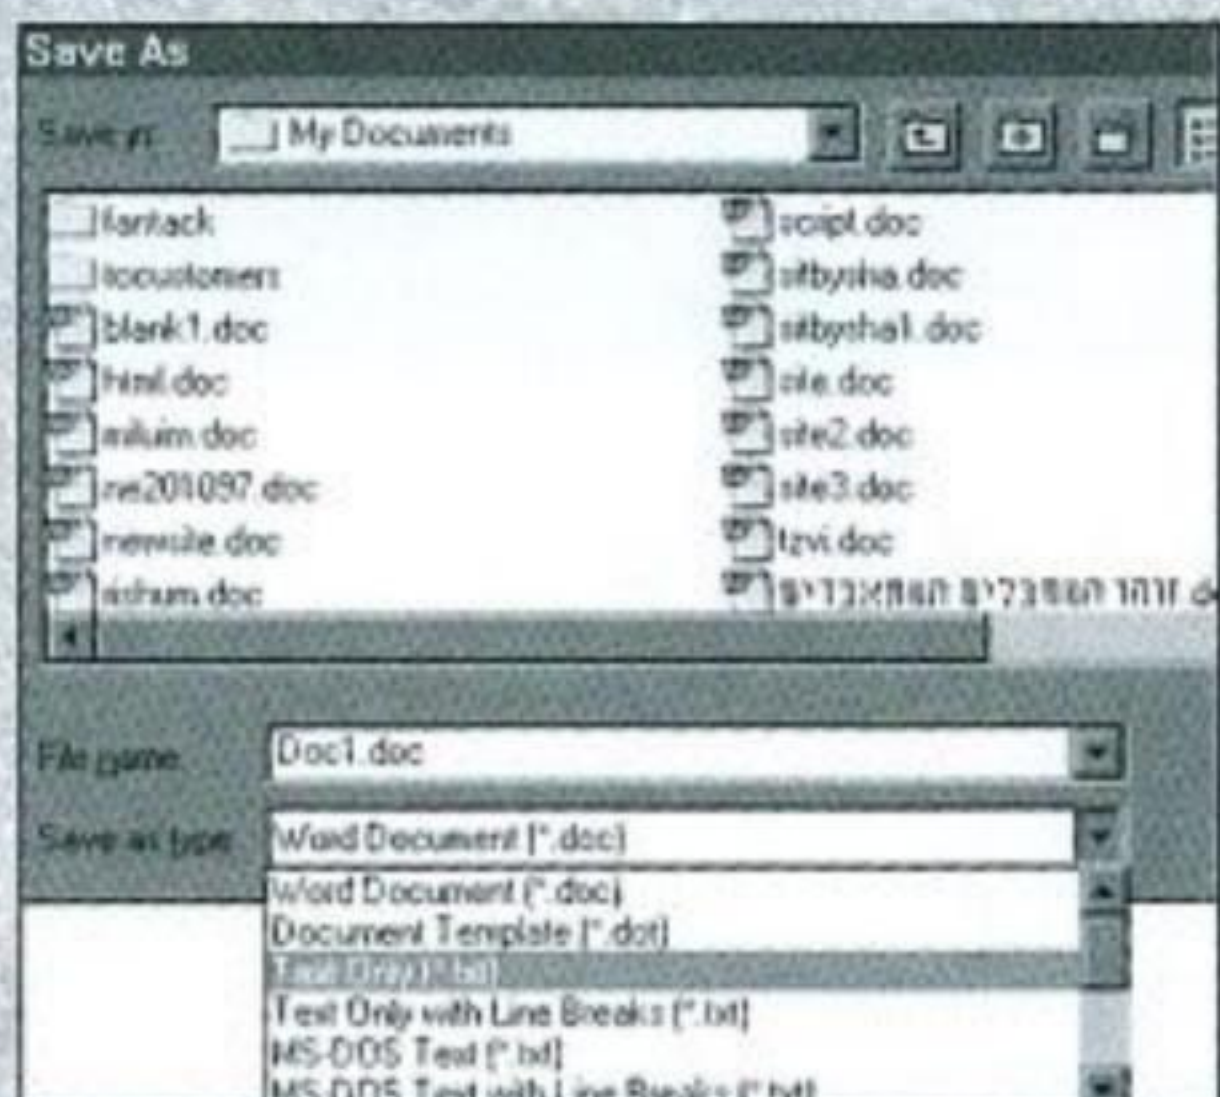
Save As

Save in: My Documents

fantack
tocustomers
blank1.doc
html.doc
milium.doc
me201097.doc
newsite.doc
rishum.doc
script.doc
sitbysha.doc
sitbysha1.doc
site.doc
site2.doc
site3.doc
tzvi.doc
זוהר המסבלים המאכבדים

File name: Doc1.doc

Save as type: Word Document (*.doc)

Word Document (*.doc)
Document Template (*.dot)
Text Only (*.txt)
Text Only with Line Breaks (*.txt)
MS-DOS Text (*.txt)
MS-DOS Text with Line Breaks (*.txt)